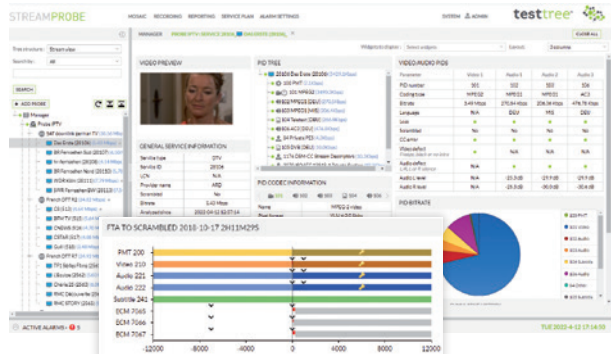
STREAMPROBE
MOSAIC RECORDINGS REPORTING SERVICE PLAN ALARM SETTINGS
SYSTEM ADMIN
testtree
MANAGER
Tree structure: Stream view
Search by: All
SEARCH
ADD PROBE
Manager
Probe IPTV
VIDEO PREVIEW
PID TREE
VIDEO/AUDIO PIDS
Widgets to display: Select widgets
Layout: 2 columns
CLOSE ALL
GENERAL SERVICE INFORMATION
Service type DTV
Service ID 28106
LCN N/A
Provider name ARD
Scrambled No
Bitrate 5.43 Mbps
Analyzed since 2022-04-12 02:37:14
PID CODEC INFORMATION
Name MPEG-2 video
PID BITRATE
Parameter Video 1 Audio 1 Audio 2 Audio 3
PID number 101 102 103 106
Coding type MPEG2 MPEG1 MPEG1 AC3
Bitrate 5.49 Mbps 270.84 Kbps 206.38 Kbps 476.78 Kbps
Language N/A DEU MIS DEU
Scrambled No No No No
CC error
Audio level N/A -25.3 dB -19.9 dB -20.9 dB
Audio R level N/A -25.3 dB -19.9 dB -20.9 dB
FTA TO SCRAMBLED 2018-10-17 2H11M29S
PMT 200
Video 210
Audio 221
Audio 222
Subtitle 241
ECM 7065
ECM 7066
ECM 7067
-12000 -8000 -4000 0 4000 8000 12000
ACTIVE ALARMS 5
TUE 2022-4-12 17:16:33